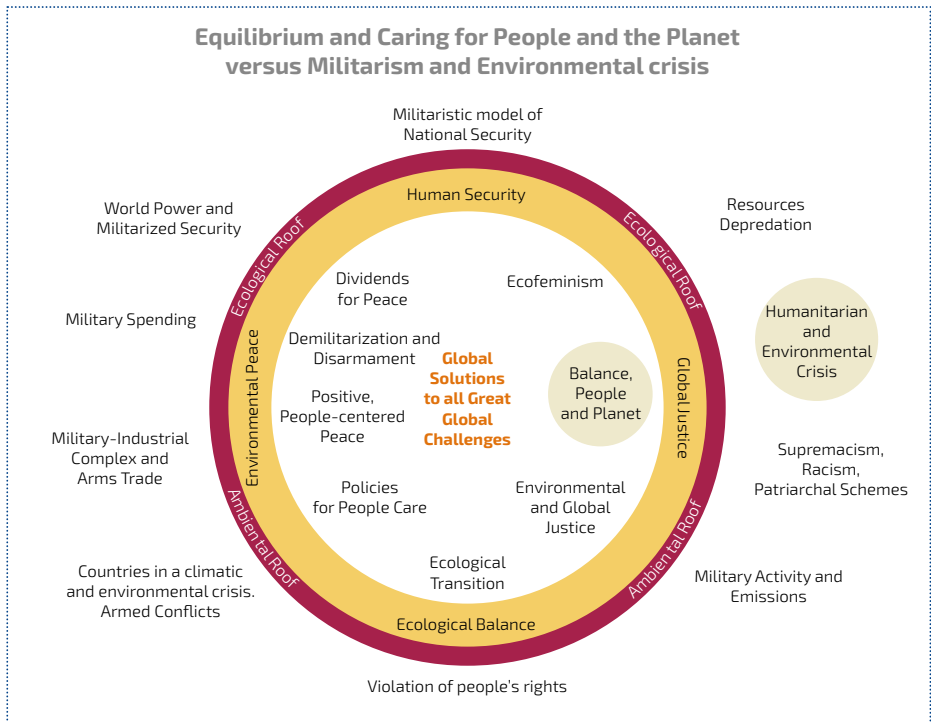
Equilibrium and Caring for People and the Planet versus Militarism and Environmental crisis

Militaristic model of National Security

World Power and Militarized Security

Resources Depredation

Human Security

Ecological Roof

Ecological Roof

Dividends for Peace

Ecofeminism

Military Spending

Humanitarian and Environmental Crisis

Demilitarization and Disarmament

Global Solutions to all Great Global Challenges

Balance, People and Planet

Environmental Peace

Global Justice

Positive, People-centered Peace

Military-Industrial Complex and Arms Trade

Supremacism, Racism, Patriarchal Schemes

Policies for People Care

Environmental and Global Justice

Ambien tal Roof

Ambien tal Roof

Ecological Transition

Countries in a climatic and environmental crisis. Armed Conflicts

Military Activity and Emissions

Ecological Balance

Violation of people's rights